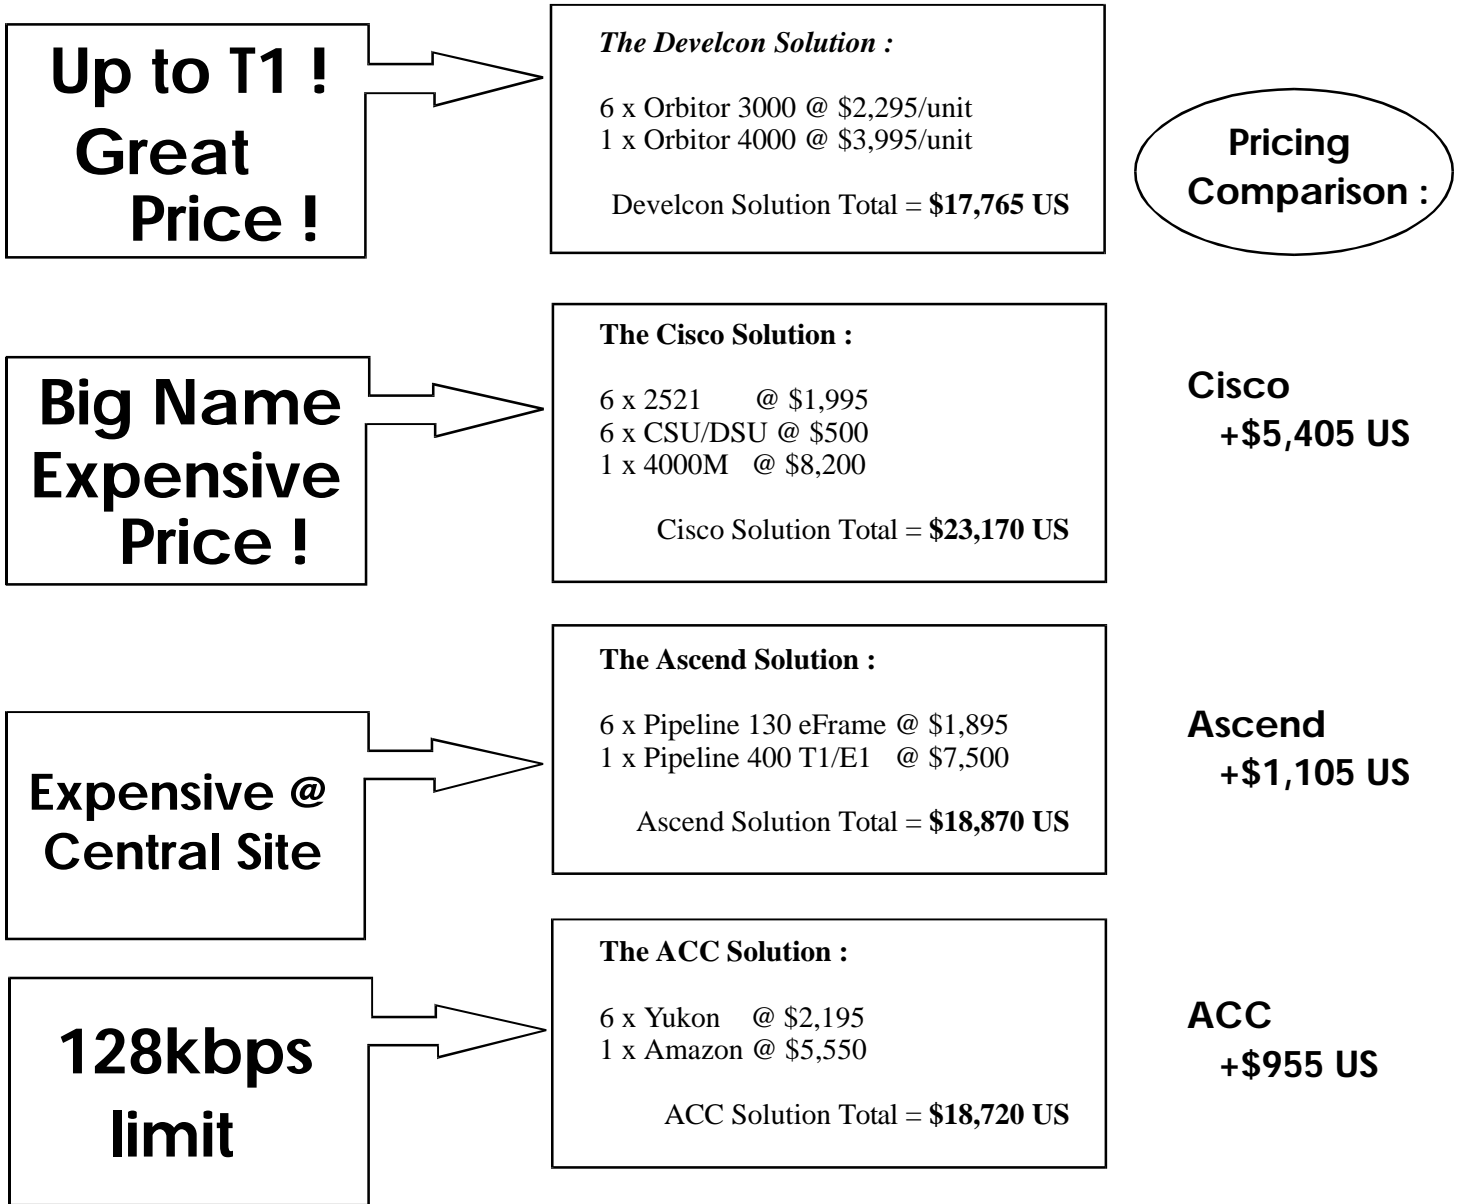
Up to T1 !
Great
Price !

The Develcon Solution :

6 x Orbitor 3000 @ \$2,295/unit
1 x Orbitor 4000 @ \$3,995/unit

Develcon Solution Total = **\$17,765 US**

Pricing
Comparison :

Big Name
Expensive
Price !

The Cisco Solution :

6 x 2521 @ \$1,995
6 x CSU/DSU @ \$500
1 x 4000M @ \$8,200

Cisco Solution Total = **\$23,170 US**

Cisco
+\$5,405 US

Expensive @
Central Site

The Ascend Solution :

6 x Pipeline 130 eFrame @ \$1,895
1 x Pipeline 400 T1/E1 @ \$7,500

Ascend Solution Total = **\$18,870 US**

Ascend
+\$1,105 US

128kbps
limit

The ACC Solution :

6 x Yukon @ \$2,195
1 x Amazon @ \$5,550

ACC Solution Total = **\$18,720 US**

ACC
+\$955 US